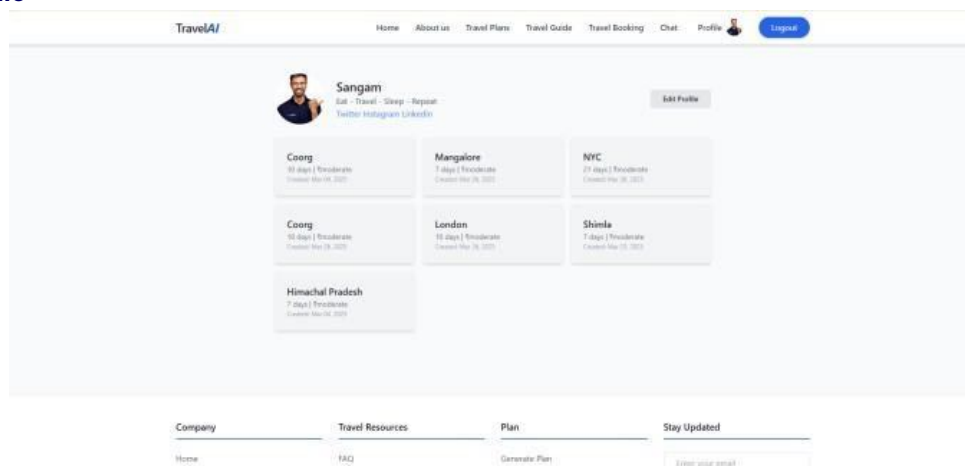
TravelAI

Home About us Travel Plans Travel Guide Travel Booking Chat Profile Logout

Sangam
Eat - Travel - Sleep - Repeat
Twitter Instagram LinkedIn

Edit Profile

Coorg
10 days | $moderate
Created Mar 04, 2023

Mangalore
7 days | $moderate
Created Mar 26, 2023

NYC
21 days | $moderate
Created Mar 26, 2023

Coorg
10 days | $moderate
Created Mar 28, 2023

London
10 days | $moderate
Created Mar 26, 2023

Shimla
7 days | $moderate
Created Mar 23, 2023

Himachal Pradesh
7 days | $moderate
Created Mar 04, 2023

Company

Home

Travel Resources

FAQ

Plan

Generate Plan

Stay Updated

Enter your email